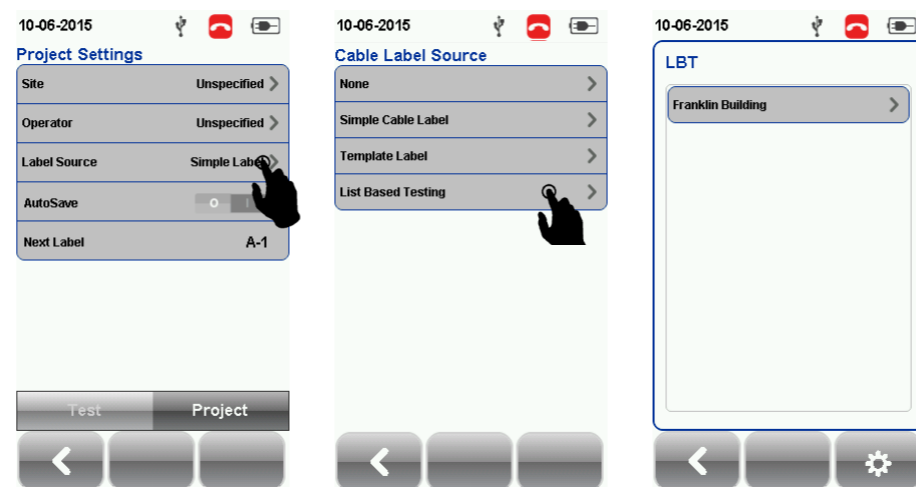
10-06-2015

Project Settings

Site Unspecified

Operator Unspecified

Label Source Simple Label

AutoSave O I

Next Label A-1

Test Project

10-06-2015

Cable Label Source

None

Simple Cable Label

Template Label

List Based Testing

10-06-2015

LBT

Franklin Building